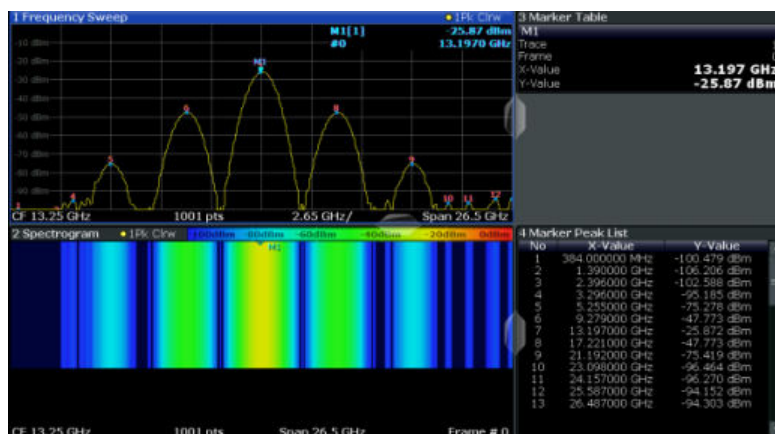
1 Frequency Sweep
• 1Pk Clrw
M1[1] -25.87 dBm
#0 13.1970 GHz
-10 dBm
-20 dBm
-30 dBm
-40 dBm
-50 dBm
-60 dBm
-70 dBm
-80 dBm
-90 dBm
M1
CF 13.25 GHz 1001 pts 2.65 GHz/ Span 26.5 GHz

3 Marker Table
M1
Trace
Frame
X-Value 13.197 GHz
Y-Value -25.87 dBm

2 Spectrogram • 1Pk Clrw -100dBm -80dBm -60dBm -40dBm -20dBm 0dBm
M1
CF 13.25 GHz 1001 pts Span 26.5 GHz Frame # 0

4 Marker Peak List

| No | X-Value | Y-Value |
|---|---|---|
| 1 | 384.000000 MHz | -100.479 dBm |
| 2 | 1.390000 GHz | -106.206 dBm |
| 3 | 2.396000 GHz | -102.588 dBm |
| 4 | 3.296000 GHz | -95.185 dBm |
| 5 | 5.255000 GHz | -75.278 dBm |
| 6 | 9.279000 GHz | -47.773 dBm |
| 7 | 13.197000 GHz | -25.872 dBm |
| 8 | 17.221000 GHz | -47.773 dBm |
| 9 | 21.192000 GHz | -75.419 dBm |
| 10 | 23.098000 GHz | -96.464 dBm |
| 11 | 24.157000 GHz | -96.270 dBm |
| 12 | 25.587000 GHz | -94.152 dBm |
| 13 | 26.487000 GHz | -94.303 dBm |